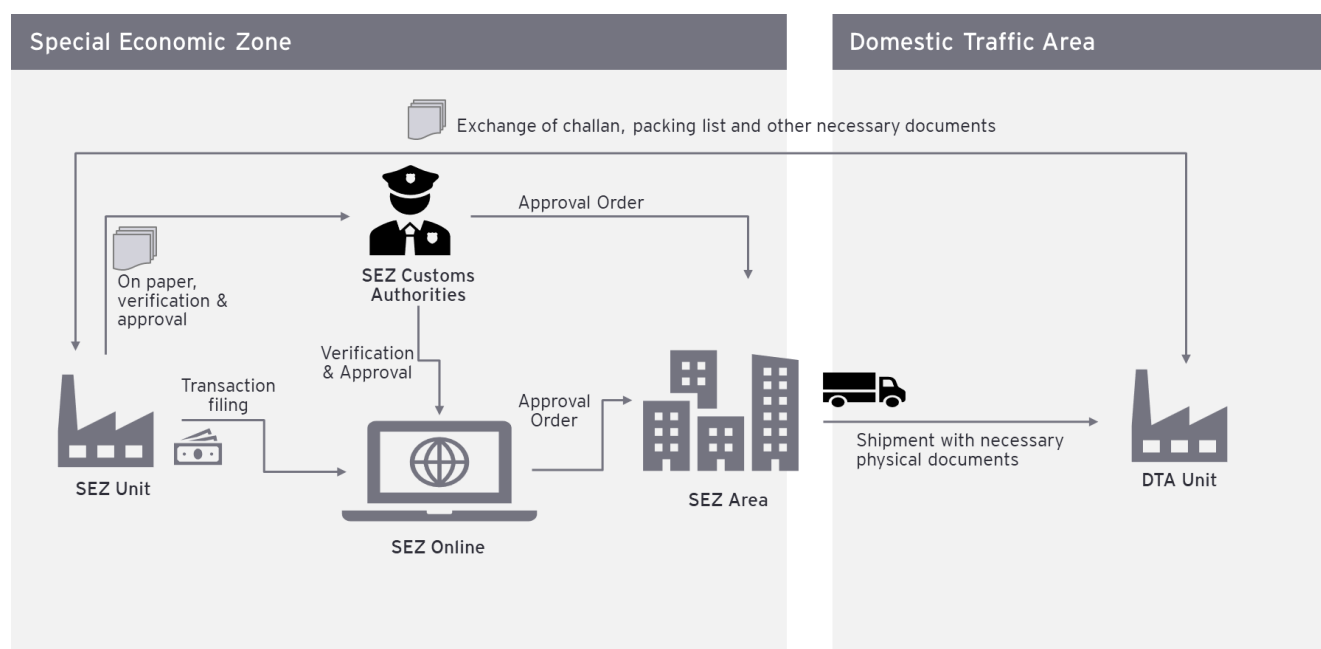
Special Economic Zone

Domestic Traffic Area

Exchange of challan, packing list and other necessary documents

Approval Order

On paper, verification & approval

SEZ Customs Authorities

Verification & Approval

Transaction filing

Approval Order

SEZ Unit

SEZ Online

SEZ Area

Shipment with necessary physical documents

DTA Unit